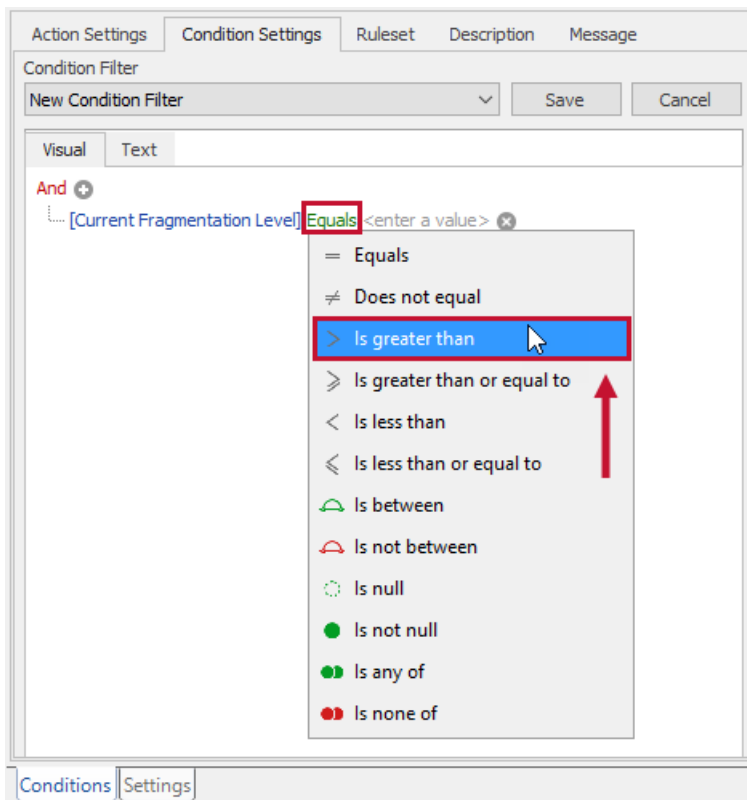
Action Settings | Condition Settings | Ruleset | Description | Message

Condition Filter

New Condition Filter

Save

Cancel

Visual | Text

And

[Current Fragmentation Level] Equals <enter a value>

= Equals

≠ Does not equal

> Is greater than

≥ Is greater than or equal to

< Is less than

≤ Is less than or equal to

Is between

Is not between

Is null

Is not null

Is any of

Is none of

Conditions | Settings